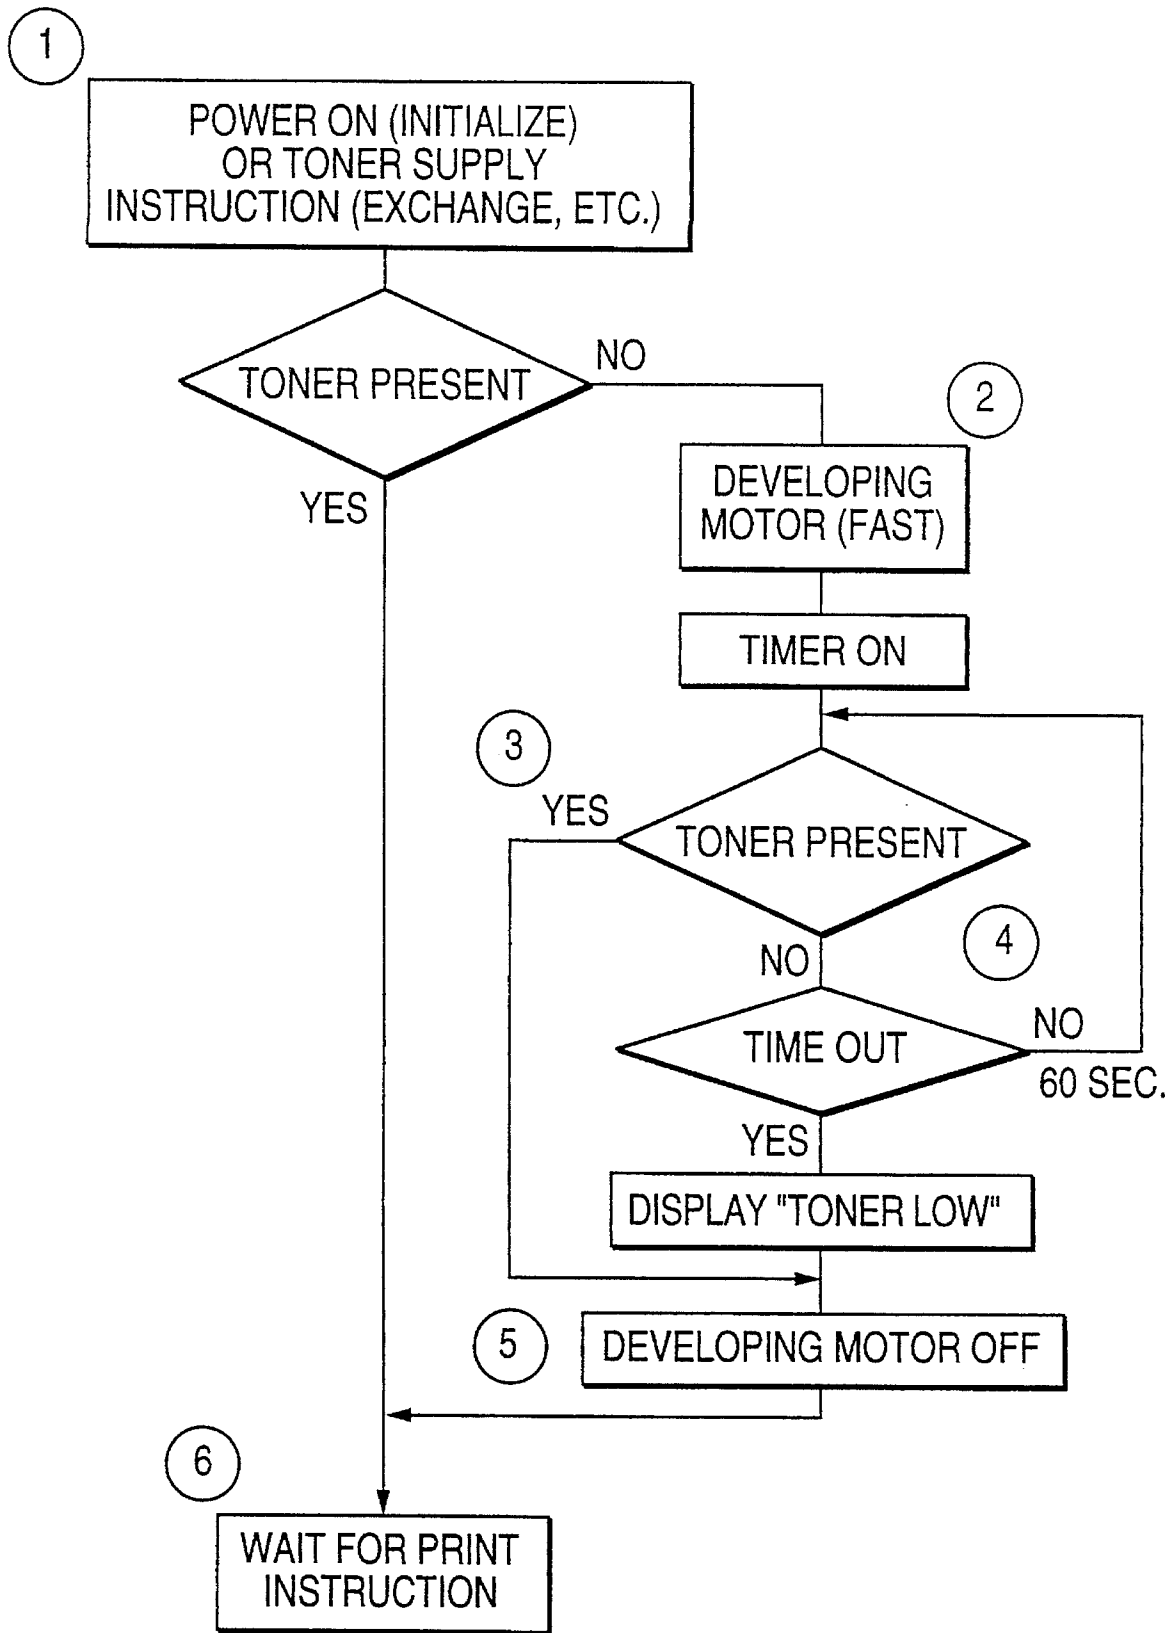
1

POWER ON (INITIALIZE) OR TONER SUPPLY INSTRUCTION (EXCHANGE, ETC.)

TONER PRESENT

NO

YES

2

DEVELOPING MOTOR (FAST)

TIMER ON

3

YES

TONER PRESENT

NO

4

TIME OUT

NO

60 SEC.

YES

DISPLAY "TONER LOW"

5

DEVELOPING MOTOR OFF

6

WAIT FOR PRINT INSTRUCTION